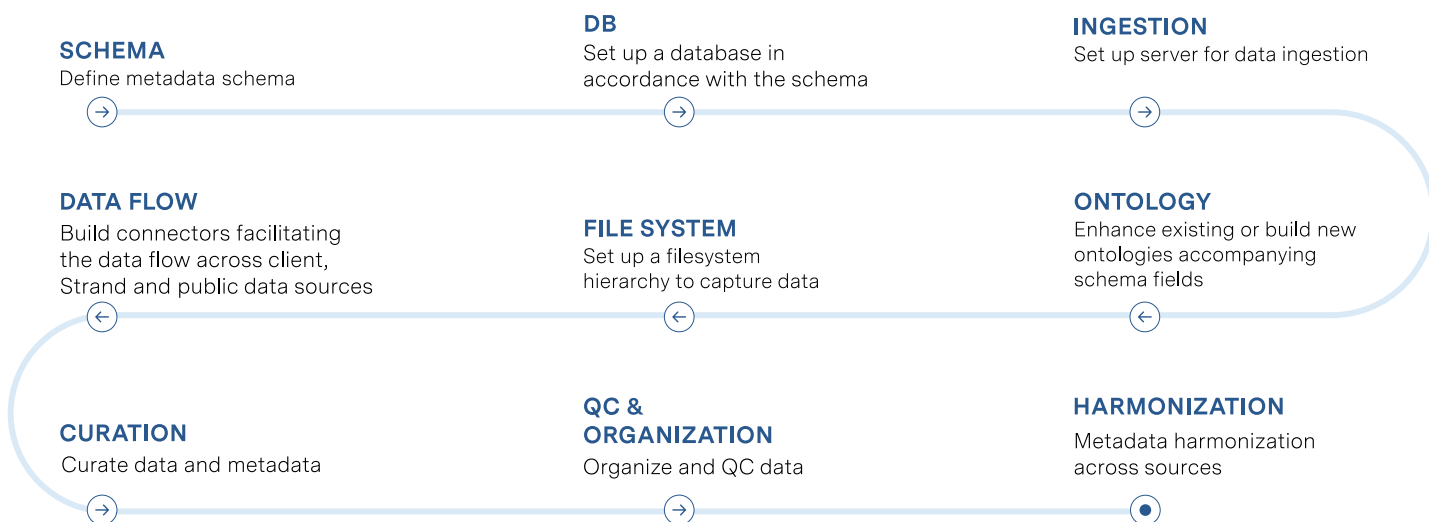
SCHEMA
Define metadata schema

DB
Set up a database in accordance with the schema

INGESTION
Set up server for data ingestion

DATA FLOW
Build connectors facilitating the data flow across client, Strand and public data sources

FILE SYSTEM
Set up a filesystem hierarchy to capture data

ONTOLOGY
Enhance existing or build new ontologies accompanying schema fields

CURATION
Curate data and metadata

QC & ORGANIZATION
Organize and QC data

HARMONIZATION
Metadata harmonization across sources